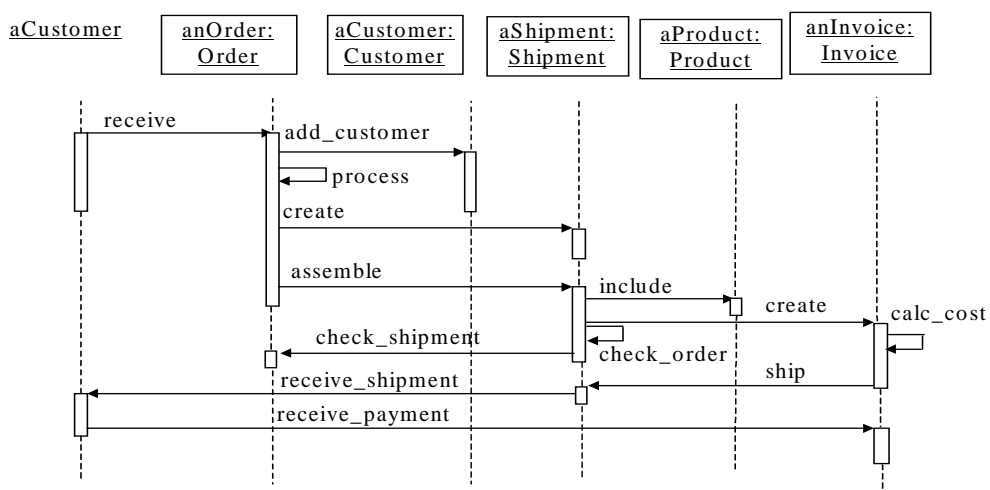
aCustomer

anOrder: Order

aCustomer: Customer

aShipment: Shipment

aProduct: Product

anInvoice: Invoice

receive

add_customer

process

create

assemble

include

create

calc_cost

check_shipment

check_order

ship

receive_shipment

receive_payment